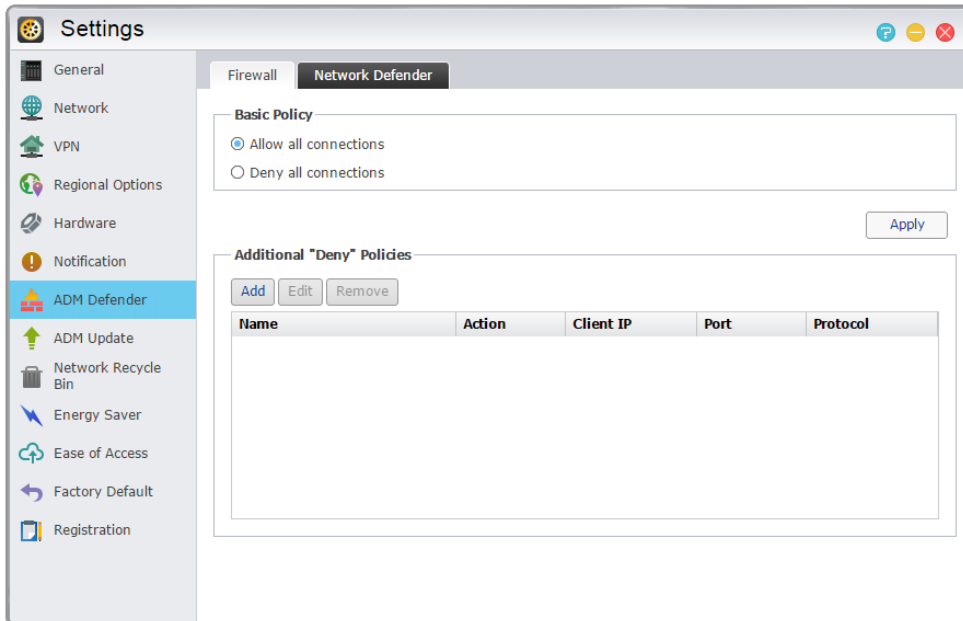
Settings

General
Network
VPN
Regional Options
Hardware
Notification
ADM Defender
ADM Update
Network Recycle Bin
Energy Saver
Ease of Access
Factory Default
Registration

Firewall | Network Defender

Basic Policy
Allow all connections
Deny all connections

Apply

Additional "Deny" Policies
Add | Edit | Remove

| Name | Action | Client IP | Port | Protocol |
|---|---|---|---|---|